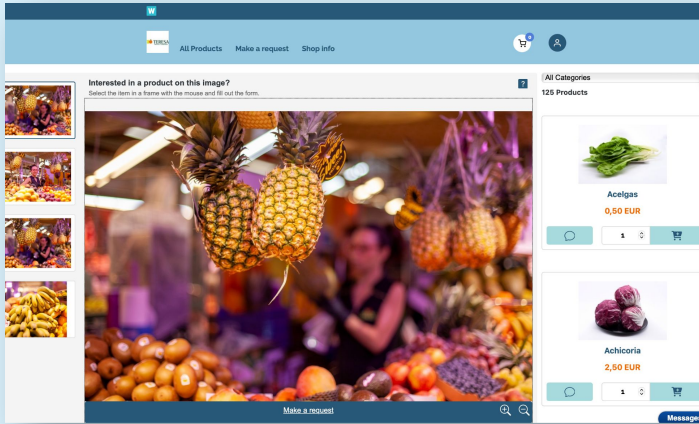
W

TERESA

All Products Make a request Shop info

0

Interested in a product on this image?

Select the item in a frame with the mouse and fill out the form.

?

Make a request

All Categories

125 Products

Acelgas

0,50 EUR

1

Achicoria

2,50 EUR

1

Message